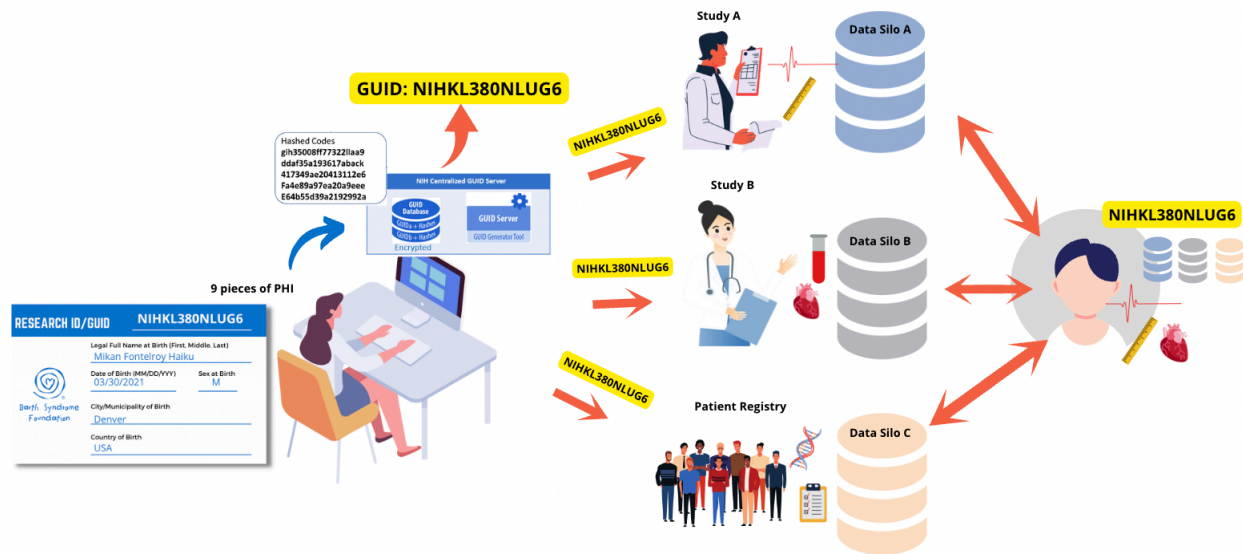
GUID: NIHKL380NLUG6

Hashed Codes
gih35008ff77322llaa9
ddaf35a193617aback
417349ae20413112e6
Fa4e89a97ea20a9eee
E64b55d39a2192992a

NIH Centralized GUID Server
GUID Database
GUIDs + Hashes
GUIDs + Hashes
Encrypted
GUID Server
GUID Generator Tool

9 pieces of PHI

RESEARCH ID/GUID NIHKL380NLUG6
Legal Full Name at Birth (First, Middle, Last)
Mikan Fontelroy Haiku
Date of Birth (MM/DD/YYY)
03/30/2021
Sex at Birth
M
City/Municipality of Birth
Denver
Country of Birth
USA
Barth Syndrome Foundation

Study A
NIHKL380NLUG6
Data Silo A

Study B
NIHKL380NLUG6
Data Silo B

Patient Registry
NIHKL380NLUG6
Data Silo C

NIHKL380NLUG6